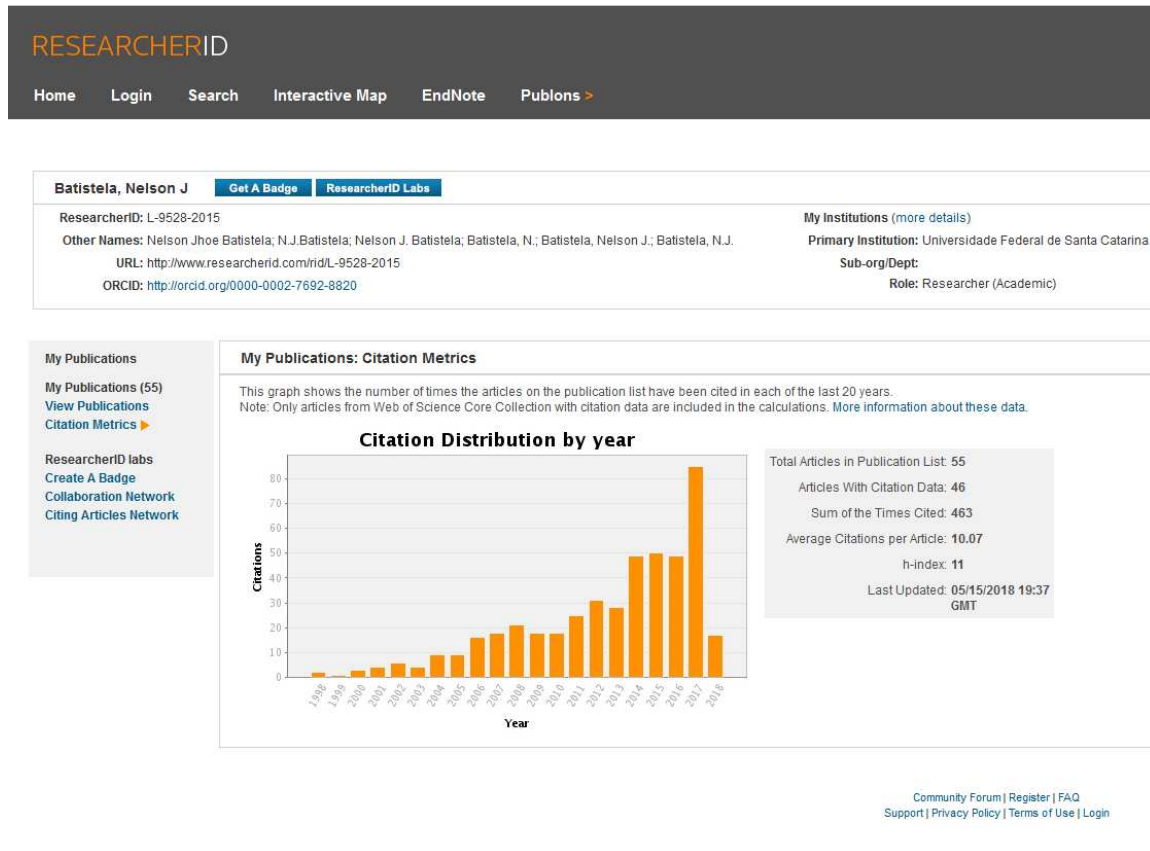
RESEARCHERID

Home Login Search Interactive Map EndNote Publons >

Batistela, Nelson J Get A Badge ResearcherID Labs

ResearcherID: L-9528-2015
Other Names: Nelson Jhoe Batistela; N.J.Batistela; Nelson J. Batistela; Batistela, N.; Batistela, Nelson J.; Batistela, N.J.
URL: http://www.researcherid.com/rid/L-9528-2015
ORCID: http://orcid.org/0000-0002-7692-8820

My Institutions (more details)
Primary Institution: Universidade Federal de Santa Catarina
Sub-org/Dept:
Role: Researcher (Academic)

My Publications
My Publications (55)
View Publications
Citation Metrics

ResearcherID labs
Create A Badge
Collaboration Network
Citing Articles Network

My Publications: Citation Metrics

This graph shows the number of times the articles on the publication list have been cited in each of the last 20 years.
Note: Only articles from Web of Science Core Collection with citation data are included in the calculations. More information about these data.

Citation Distribution by year

Citations
0 10 20 30 40 50 60 70 80
1998 1999 2000 2001 2002 2003 2004 2005 2006 2007 2008 2009 2010 2011 2012 2013 2014 2015 2016 2017 2018
Year

Total Articles in Publication List: 55
Articles With Citation Data: 46
Sum of the Times Cited: 463
Average Citations per Article: 10.07
h-index: 11
Last Updated: 05/15/2018 19:37 GMT

Community Forum | Register | FAQ
Support | Privacy Policy | Terms of Use | Login